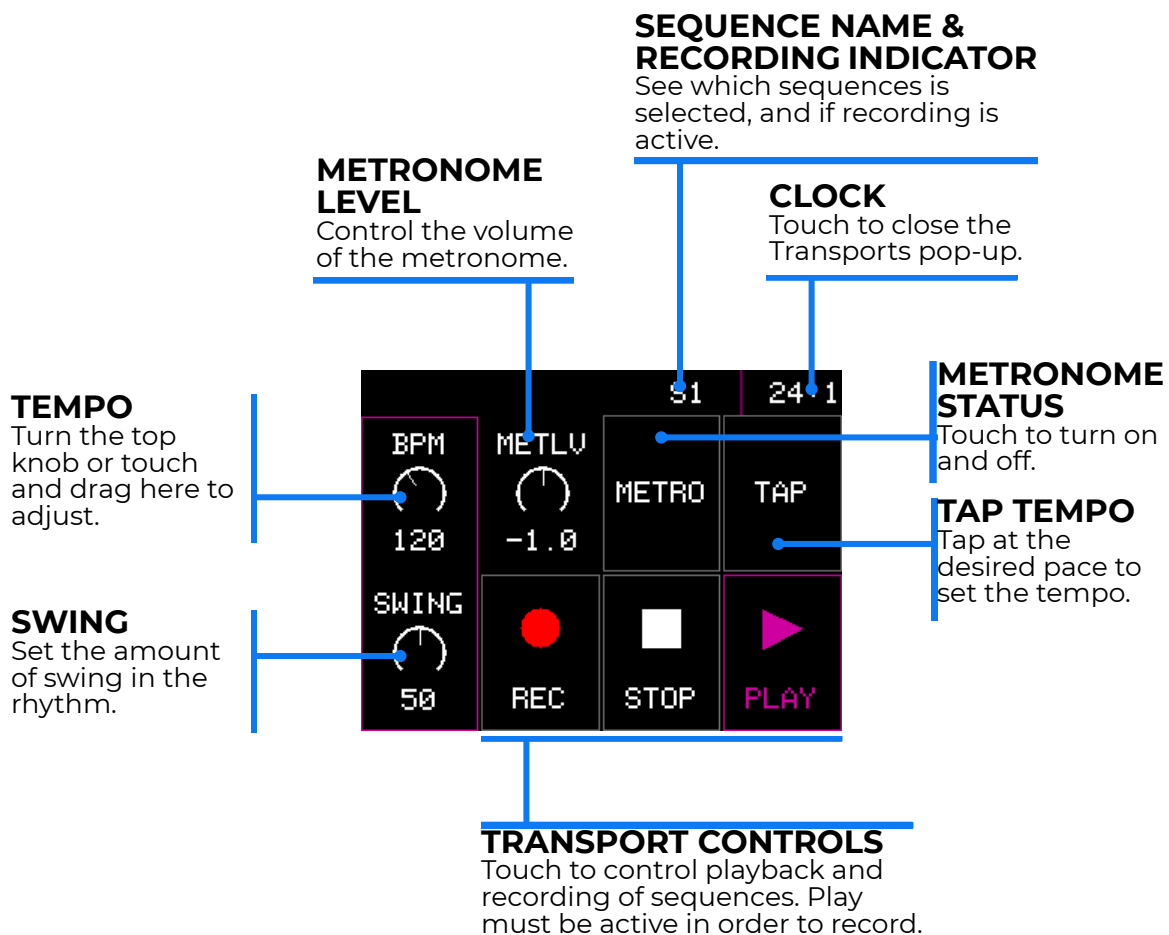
SEQUENCE NAME & RECORDING INDICATOR
See which sequences is selected, and if recording is active.

METRONOME LEVEL
Control the volume of the metronome.

CLOCK
Touch to close the Transports pop-up.

TEMPO
Turn the top knob or touch and drag here to adjust.

S1

24 1

METRONOME STATUS
Touch to turn on and off.

BPM

120

METLV

-1.0

METRO

TAP

TAP TEMPO
Tap at the desired pace to set the tempo.

SWING
Set the amount of swing in the rhythm.

SWING

50

REC

STOP

PLAY

TRANSPORT CONTROLS
Touch to control playback and recording of sequences. Play must be active in order to record.